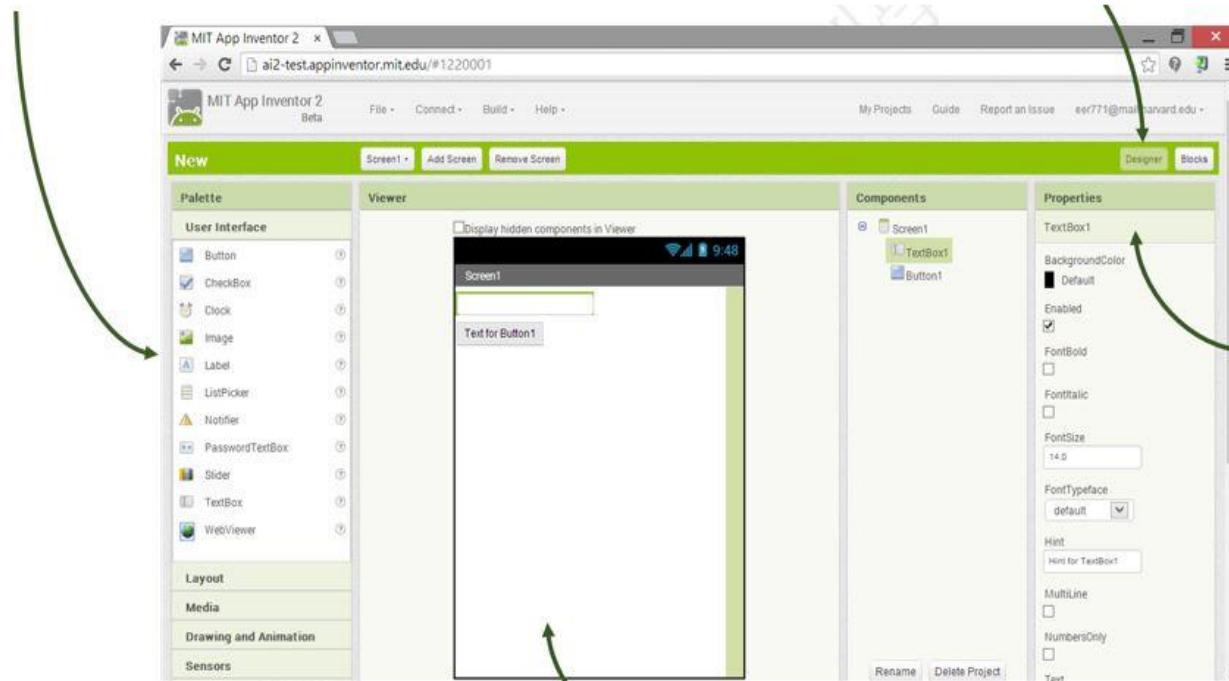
MIT App Inventor 2 ×
ai2-test.appinventor.mit.edu/#1220001
MIT App Inventor 2 Beta
File · Connect · Build · Help ·
My Projects Guide Report an Issue eer771@mail.harvard.edu ·
New
Screen1 · Add Screen Remove Screen
Designer Blocks
Palette
User Interface
Button
CheckBox
Clock
Image
Label
ListPicker
Notifier
PasswordTextBox
Slider
TextBox
WebViewer
Layout
Media
Drawing and Animation
Sensors
Viewer
Display hidden components in Viewer
9:48
Screen1
Text for Button1
Components
Screen1
TextBox1
Button1
Rename Delete Project
Properties
TextBox1
BackgroundColor
Default
Enabled
FontBold
FontItalic
FontSize
14.0
FontTypeface
default
Hint
Hint for TextBox1
MultiLine
NumbersOnly
Text